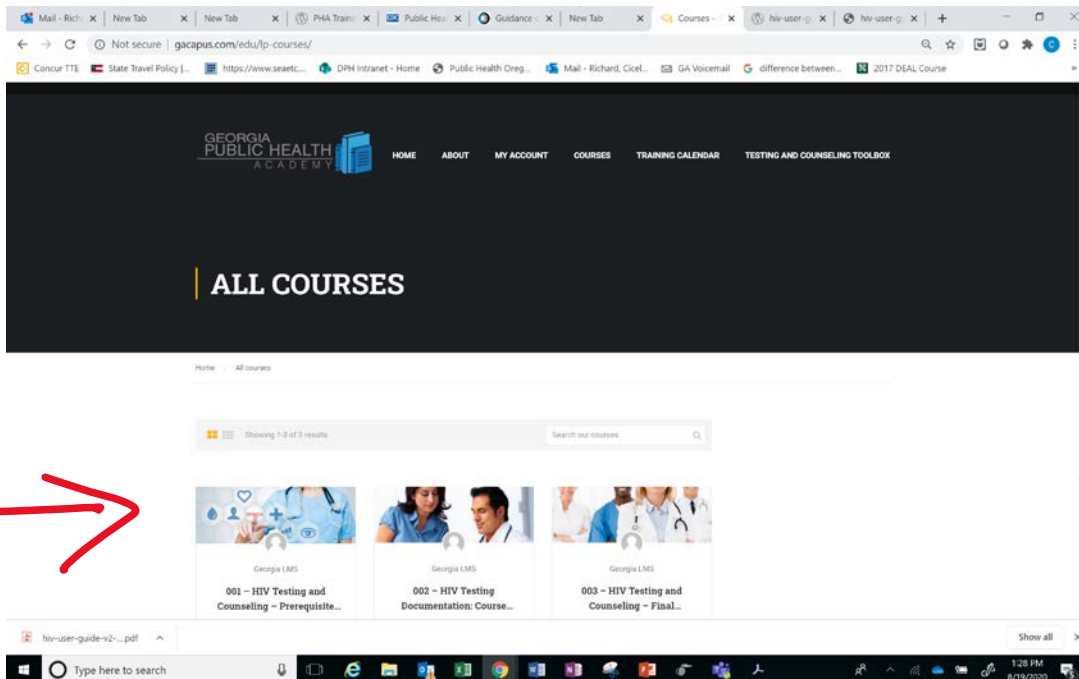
Mail - Rich | New Tab | New Tab | PHA Traini | Public Hea | Guidance | New Tab | Courses – | hiv-user-g | hiv-user-g

Not secure | gacapus.com/edu/lp-courses/

Concur TTE | State Travel Policy |... | https://www.seaetc... | DPH Intranet - Home | Public Health Oreg... | Mail - Richard, Cicel... | GA Voicemail | difference between... | 2017 DEAL Course

GEORGIA PUBLIC HEALTH ACADEMY

HOME ABOUT MY ACCOUNT COURSES TRAINING CALENDAR TESTING AND COUNSELING TOOLBOX

ALL COURSES

Home / All courses

Showing 1-3 of 3 results

Search our courses

Georgia LMS
001 – HIV Testing and Counseling – Prerequisite...

Georgia LMS
002 – HIV Testing Documentation: Course...

Georgia LMS
003 – HIV Testing and Counseling – Final...

hiv-user-guide-v2-....pdf

Show all

Type here to search

1:28 PM
8/19/2020